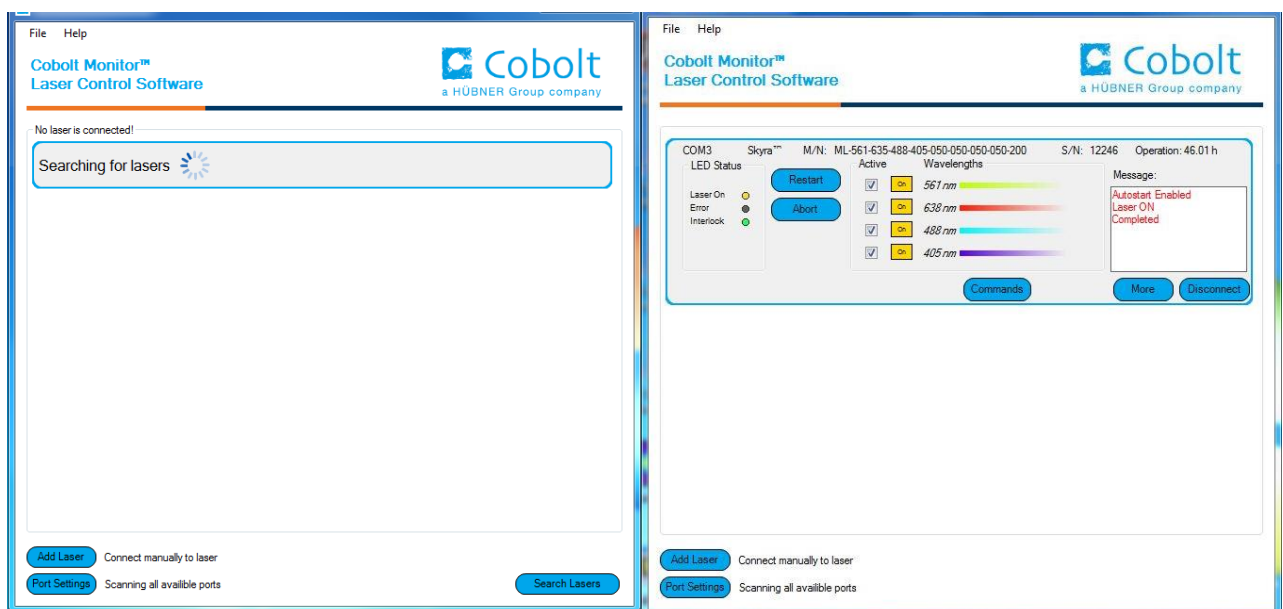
File Help

Cobolt Monitor™
Laser Control Software

Cobolt
a HÜBNER Group company

No laser is connected!

Searching for lasers

Add Laser Connect manually to laser

Port Settings Scanning all availible ports

Search Lasers

File Help

Cobolt Monitor™
Laser Control Software

Cobolt
a HÜBNER Group company

COM3 Skyra™ M/N: ML-561-635-488-405-050-050-050-050-200 S/N: 12246 Operation: 46.01 h

LED Status

Laser On
Error
Interlock

Restart

Abort

Active Wavelengths

On 561 nm
On 638 nm
On 488 nm
On 405 nm

Message:

Autostart Enabled
Laser ON
Completed

Commands

More Disconnect

Add Laser Connect manually to laser

Port Settings Scanning all availible ports